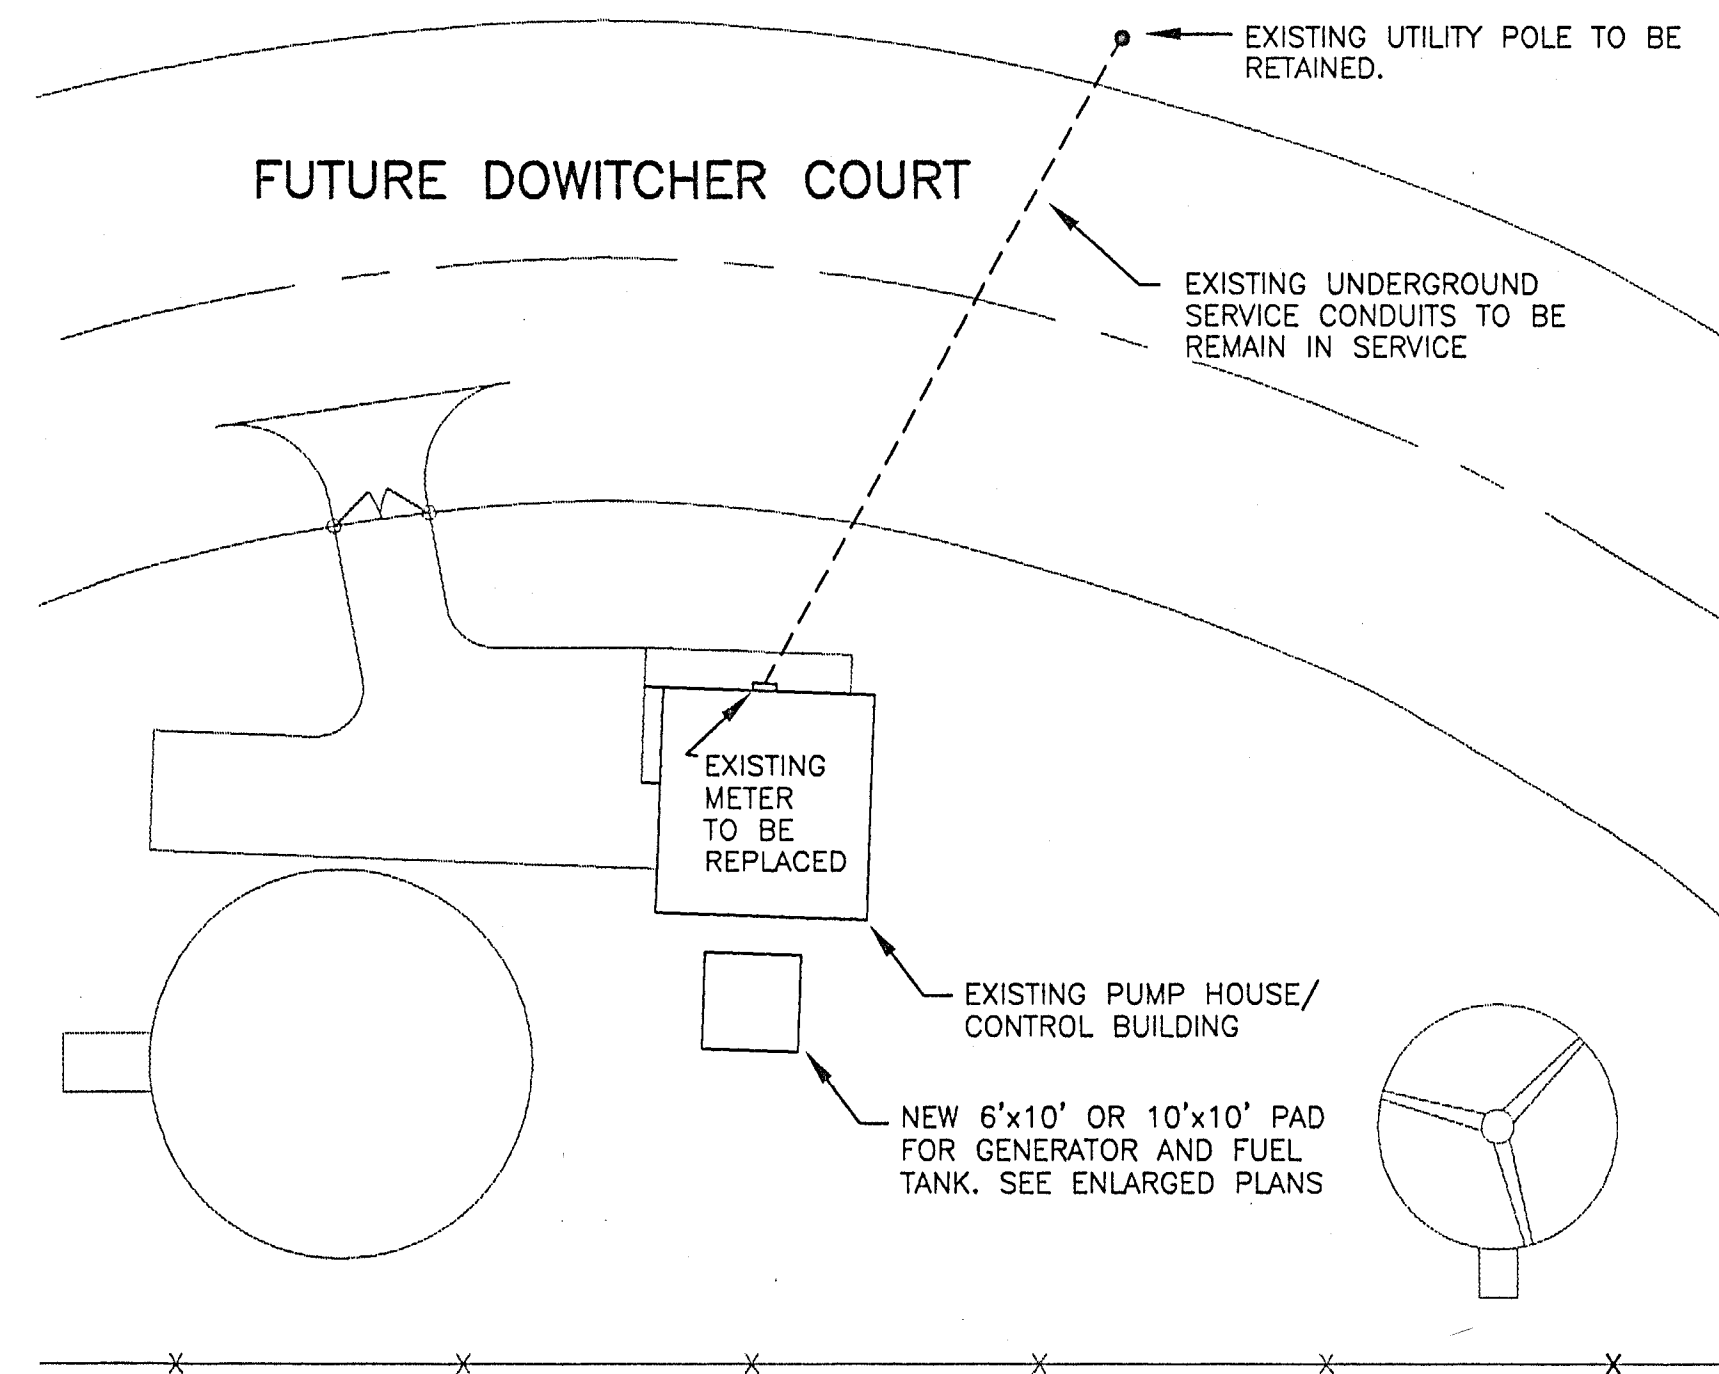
EXISTING UTILITY POLE TO BE RETAINED.

FUTURE DOWITCHER COURT

EXISTING UNDERGROUND SERVICE CONDUITS TO BE REMAIN IN SERVICE

EXISTING METER TO BE REPLACED

EXISTING PUMP HOUSE/ CONTROL BUILDING

NEW 6'x10' OR 10'x10' PAD FOR GENERATOR AND FUEL TANK. SEE ENLARGED PLANS